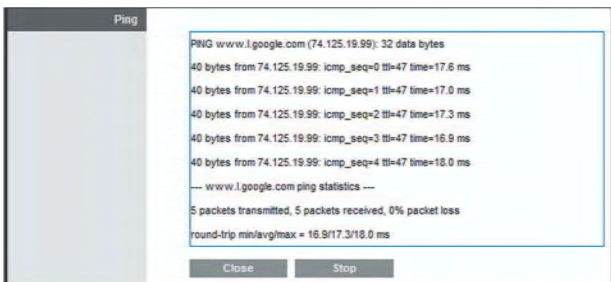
Ping

PING www.l.google.com (74.125.19.99): 32 data bytes

40 bytes from 74.125.19.99: icmp_seq=0 ttl=47 time=17.6 ms

40 bytes from 74.125.19.99: icmp_seq=1 ttl=47 time=17.0 ms

40 bytes from 74.125.19.99: icmp_seq=2 ttl=47 time=17.3 ms

40 bytes from 74.125.19.99: icmp_seq=3 ttl=47 time=16.9 ms

40 bytes from 74.125.19.99: icmp_seq=4 ttl=47 time=18.0 ms

--- www.l.google.com ping statistics ---

5 packets transmitted, 5 packets received, 0% packet loss

round-trip min/avg/max = 16.9/17.3/18.0 ms

Close

Stop